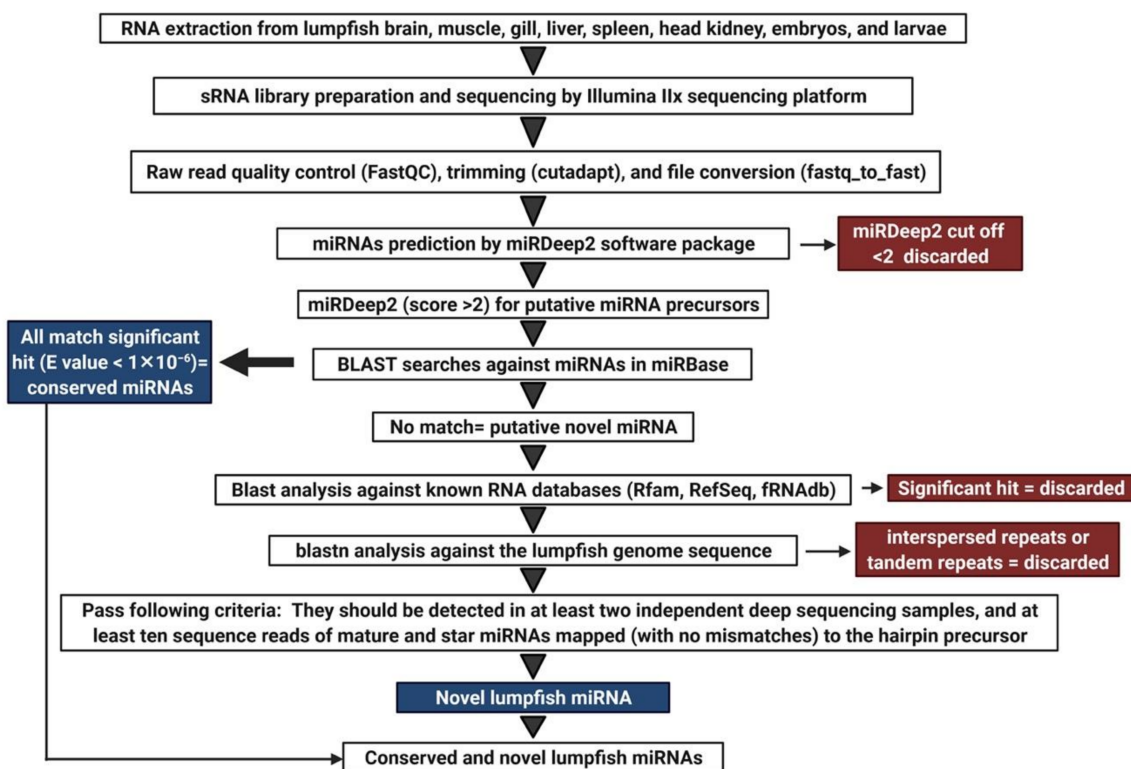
RNA extraction from lumpfish brain, muscle, gill, liver, spleen, head kidney, embryos, and larvae

sRNA library preparation and sequencing by Illumina IIx sequencing platform

Raw read quality control (FastQC), trimming (cutadapt), and file conversion (fastq_to_fast)

miRNAs prediction by miRDeep2 software package

miRDeep2 cut off <2 discarded

miRDeep2 (score >2) for putative miRNA precursors

All match significant hit (E value < $1\times10^{-6}$)= conserved miRNAs

BLAST searches against miRNAs in miRBase

No match= putative novel miRNA

Blast analysis against known RNA databases (Rfam, RefSeq, fRNAdb)

Significant hit = discarded

blastn analysis against the lumpfish genome sequence

interspersed repeats or tandem repeats = discarded

Pass following criteria: They should be detected in at least two independent deep sequencing samples, and at least ten sequence reads of mature and star miRNAs mapped (with no mismatches) to the hairpin precursor

Novel lumpfish miRNA

Conserved and novel lumpfish miRNAs